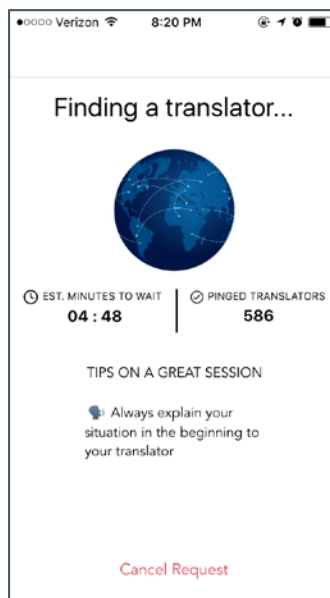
●○○○○ Verizon 8:20 PM

Finding a translator...

EST. MINUTES TO WAIT
04 : 48

PINGED TRANSLATORS
586

TIPS ON A GREAT SESSION

Always explain your situation in the beginning to your translator

Cancel Request